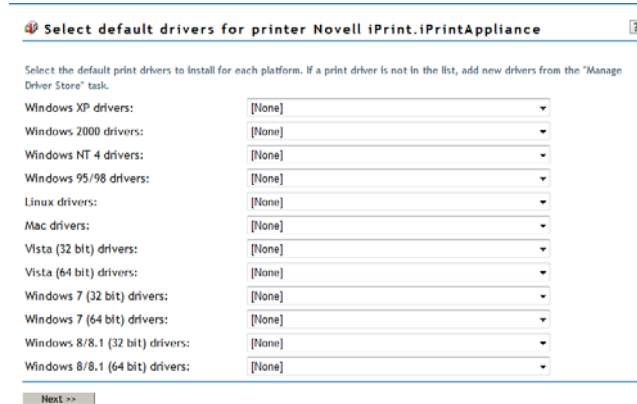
Select default drivers for printer Novell iPrint.iPrintAppliance

Select the default print drivers to install for each platform. If a print driver is not in the list, add new drivers from the "Manage Driver Store" task.

| | |
|---|---|
| Windows XP drivers: | [None] |
| Windows 2000 drivers: | [None] |
| Windows NT 4 drivers: | [None] |
| Windows 95/98 drivers: | [None] |
| Linux drivers: | [None] |
| Mac drivers: | [None] |
| Vista (32 bit) drivers: | [None] |
| Vista (64 bit) drivers: | [None] |
| Windows 7 (32 bit) drivers: | [None] |
| Windows 7 (64 bit) drivers: | [None] |
| Windows 8/8.1 (32 bit) drivers: | [None] |
| Windows 8/8.1 (64 bit) drivers: | [None] |

Next >>